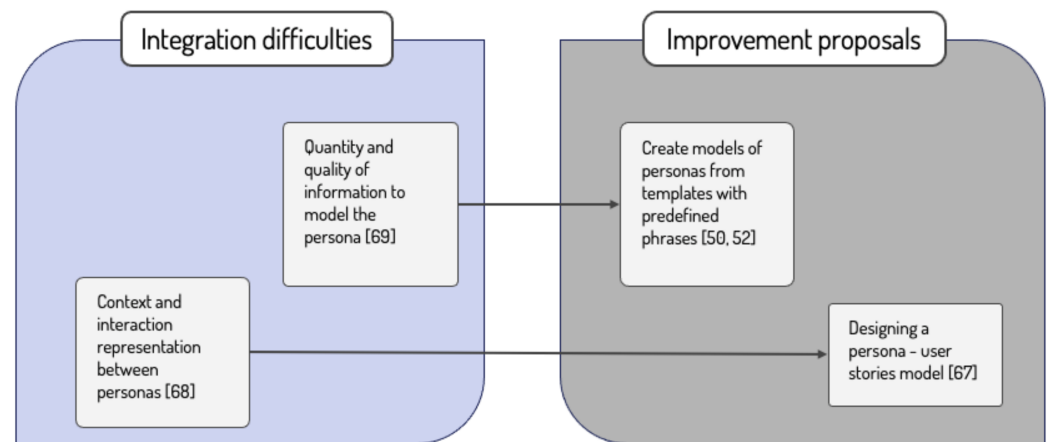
Integration difficulties

Quantity and quality of information to model the persona [69]

Context and interaction representation between personas [68]

Improvement proposals

Create models of personas from templates with predefined phrases [50, 52]

Designing a persona - user stories model [67]